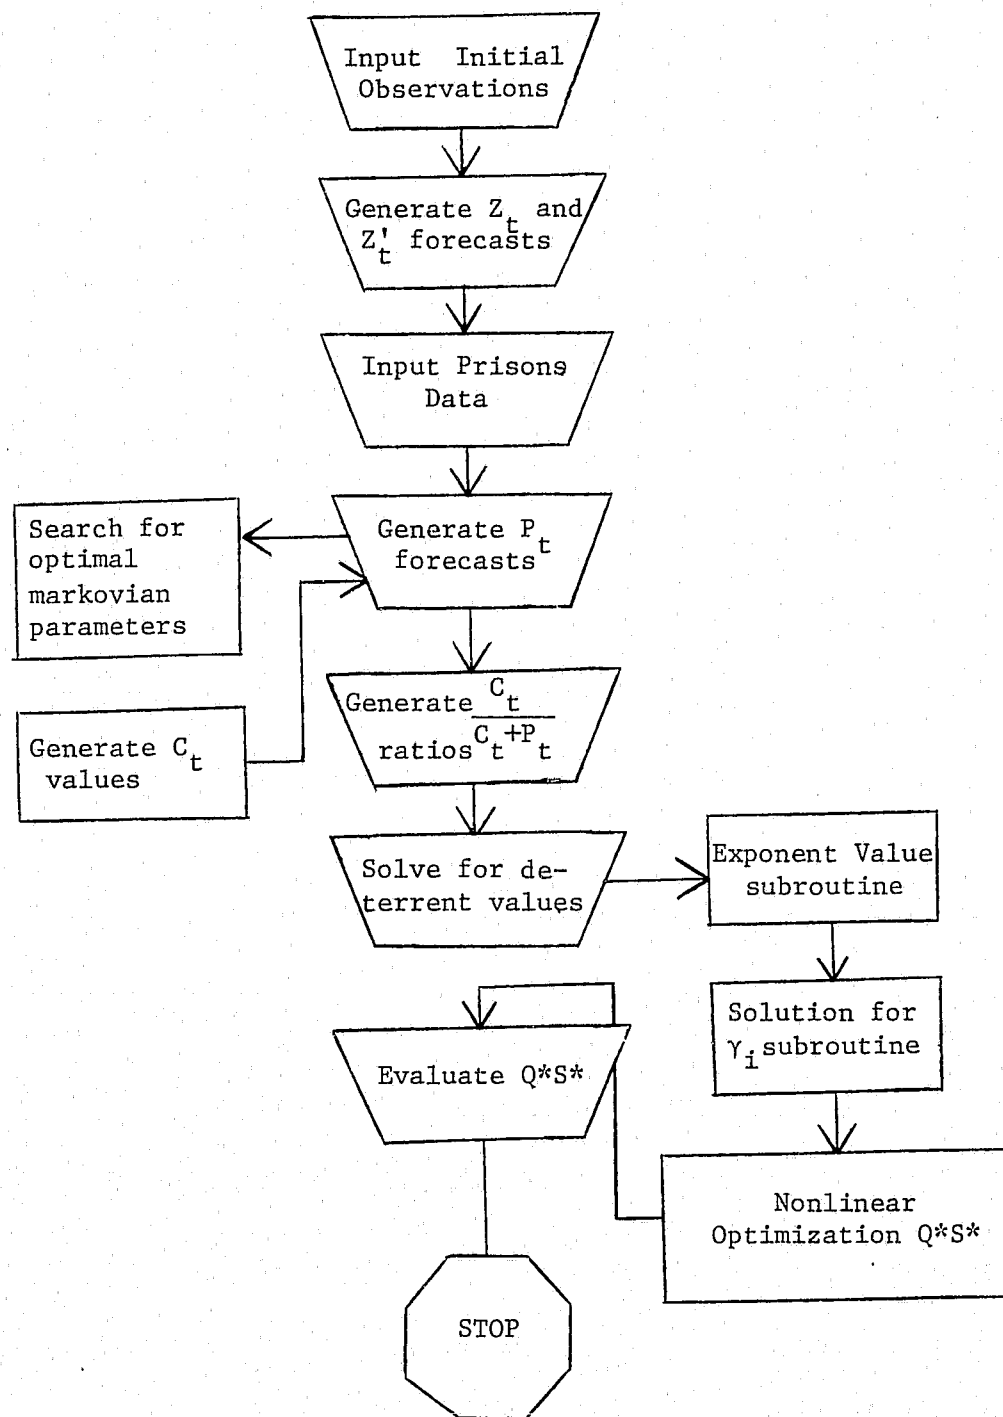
Input Initial Observations

Generate $Z_t$ and $Z'_t$ forecasts

Input Prisons Data

Search for optimal markovian parameters

Generate $P_t$ forecasts

Generate $C_t$ values

Generate $\frac{C_t}{C_t+P_t}$ ratios

Solve for deterrent values

Exponent Value subroutine

Solution for $\gamma_i$ subroutine

Evaluate Q*S*

Nonlinear Optimization Q*S*

STOP